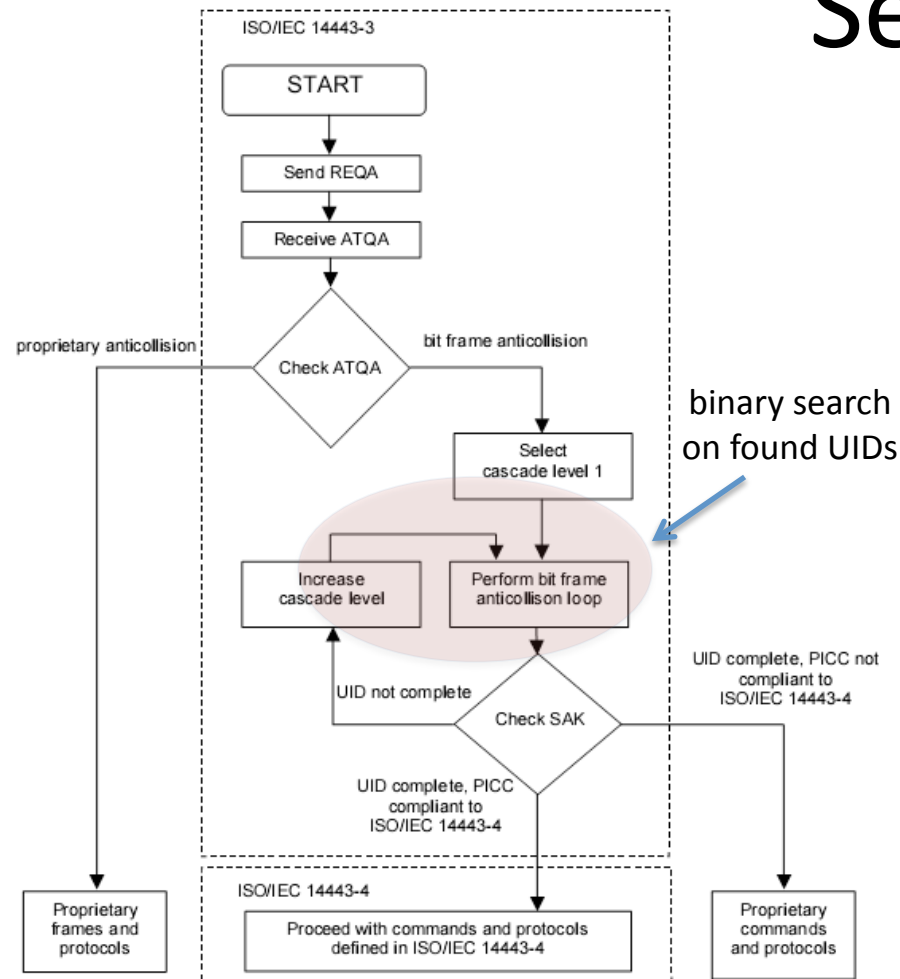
Se

ISO/IEC 14443-3

START

Send REQA

Receive ATQA

proprietary anticollision

Check ATQA

bit frame anticollision

binary search on found UIDs

Select cascade level 1

Increase cascade level

Perform bit frame anticollison loop

UID not complete

Check SAK

UID complete, PICC not compliant to ISO/IEC 14443-4

UID complete, PICC compliant to ISO/IEC 14443-4

ISO/IEC 14443-4

Proprietary frames and protocols

Proceed with commands and protocols defined in ISO/IEC 14443-4

Proprietary commands and protocols